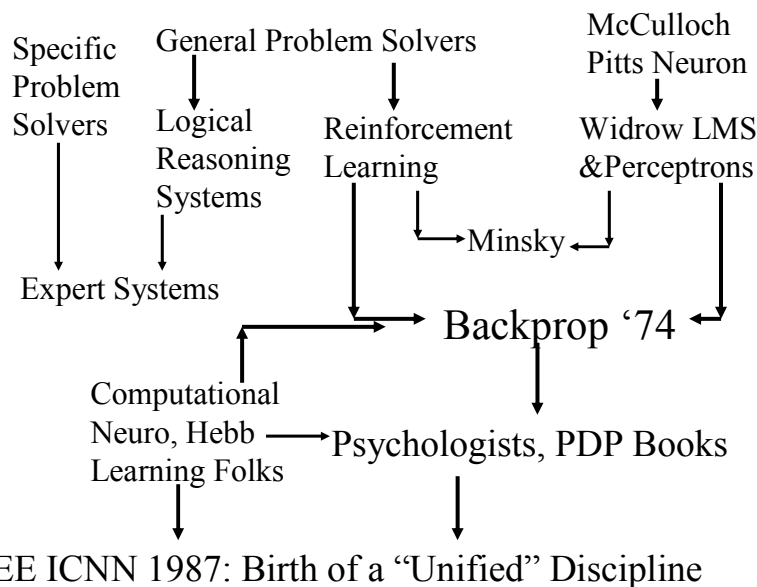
Specific Problem Solvers

General Problem Solvers

McCulloch Pitts Neuron

Logical Reasoning Systems

Reinforcement Learning

Widrow LMS &Perceptrons

Minsky

Expert Systems

Backprop '74

Computational Neuro, Hebb Learning Folks

Psychologists, PDP Books

EE ICNN 1987: Birth of a "Unified" Discipline